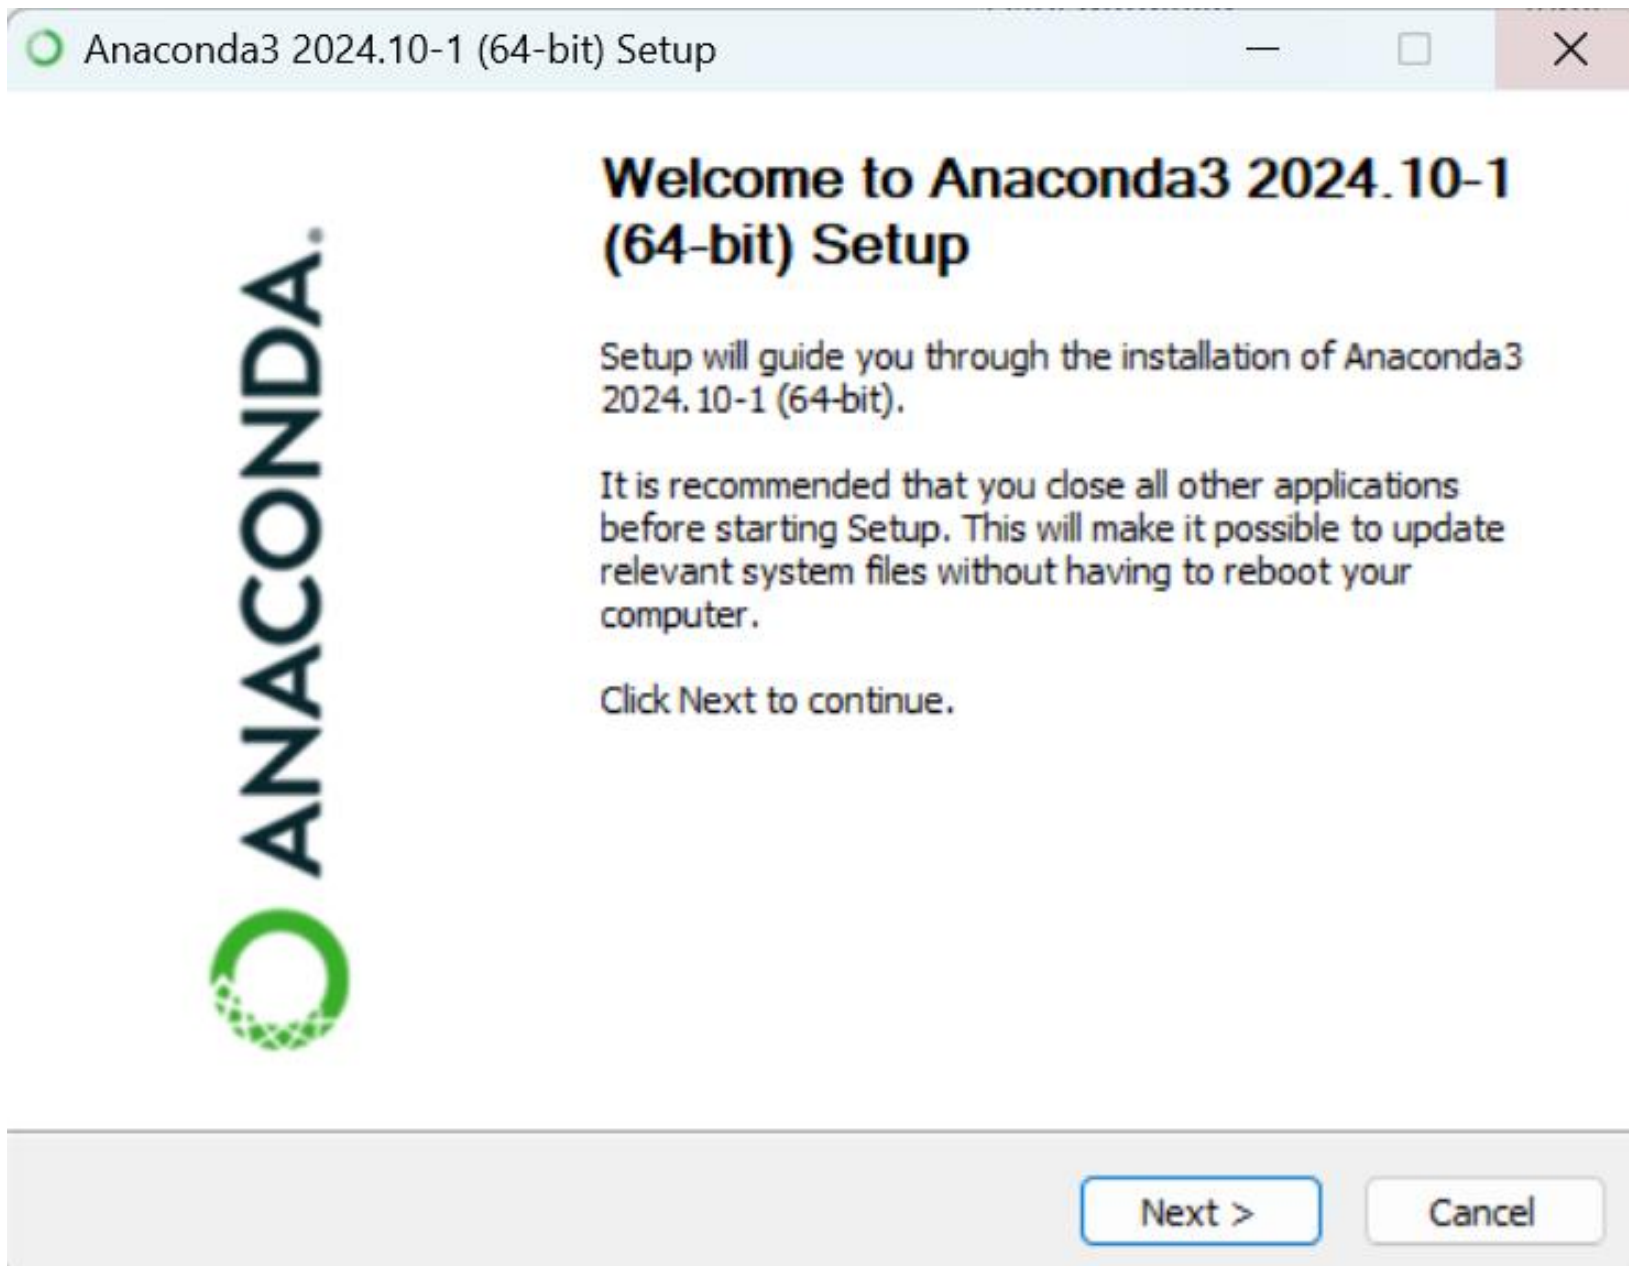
Anaconda3 2024.10-1 (64-bit) Setup

ANACONDA.

Welcome to Anaconda3 2024.10-1 (64-bit) Setup

Setup will guide you through the installation of Anaconda3 2024.10-1 (64-bit).

It is recommended that you close all other applications before starting Setup. This will make it possible to update relevant system files without having to reboot your computer.

Click Next to continue.

Next >

Cancel